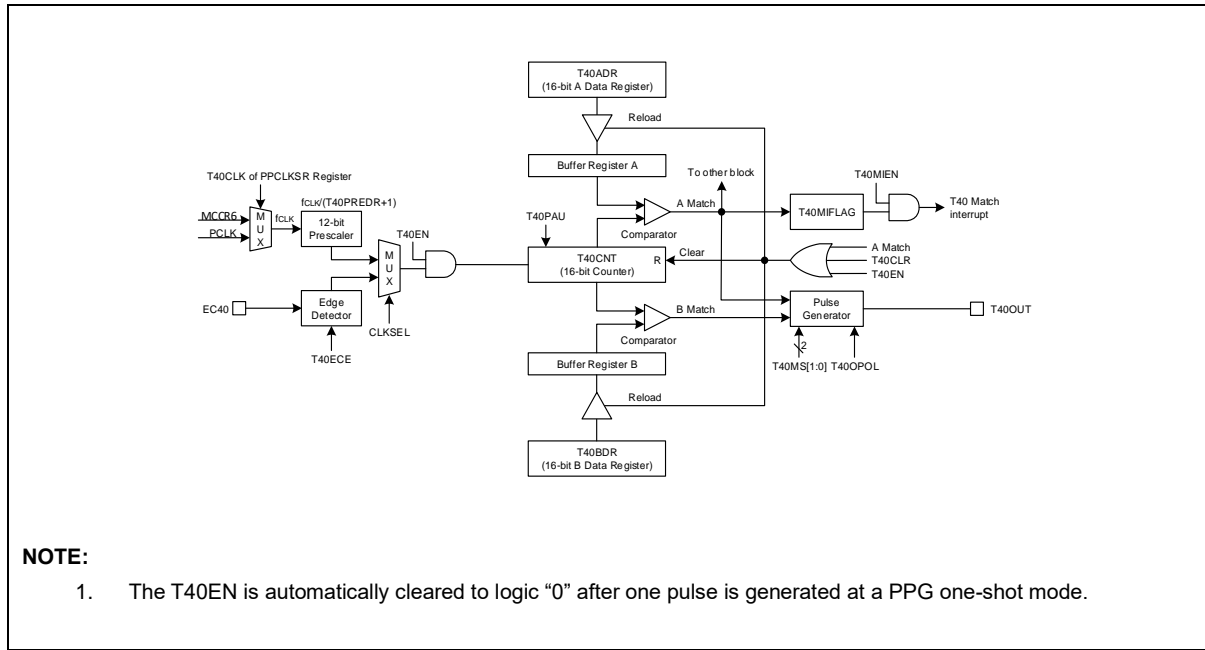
T40ADR
(16-bit A Data Register)

Reload

Buffer Register A

To other block

T40MIEN

T40CLK of PPCLKSR Register

$f_{CLK}$/(T40PREDR+1)

MCCR6

$f_{CLK}$

M
U
X

12-bit
Prescaler

PCLK

T40PAU

A Match

T40MIFLAG

T40 Match
interrupt

Comparator

T40EN

M
U
X

T40CNT
(16-bit Counter)

R

Clear

A Match
T40CLR
T40EN

EC40

Edge
Detector

CLKSEL

T40ECE

B Match

Pulse
Generator

T40OUT

Comparator

2

T40MS[1:0] T40OPOL

Buffer Register B

Reload

T40BDR
(16-bit B Data Register)

NOTE:

1. The T40EN is automatically cleared to logic “0” after one pulse is generated at a PPG one-shot mode.